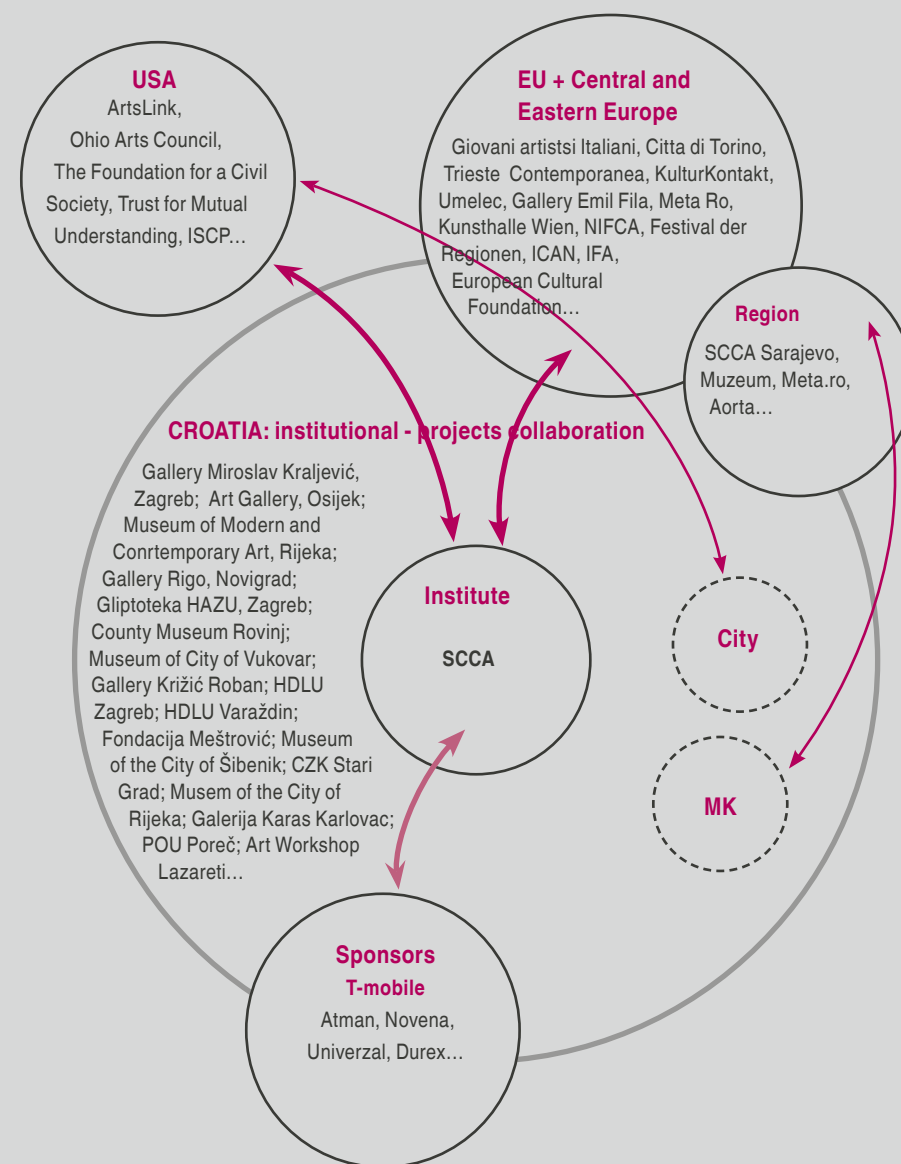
USA
ArtsLink,
Ohio Arts Council,
The Foundation for a Civil Society, Trust for Mutual Understanding, ISCP…

EU + Central and Eastern Europe
Giovani artistsi Italiani, Citta di Torino, Trieste Contemporanea, KulturKontakt, Umelec, Gallery Emil Fila, Meta Ro, Kunsthalle Wien, NIFCA, Festival der Regionen, ICAN, IFA, European Cultural Foundation…

Region
SCCA Sarajevo, Muzeum, Meta.ro, Aorta…

CROATIA: institutional - projects collaboration
Gallery Miroslav Kraljević, Zagreb; Art Gallery, Osijek; Museum of Modern and Conrtemporary Art, Rijeka; Gallery Rigo, Novigrad; Gliptoteka HAZU, Zagreb; County Museum Rovinj; Museum of City of Vukovar; Gallery Križić Roban; HDLU Zagreb; HDLU Varaždin; Fondacija Meštrović; Museum of the City of Šibenik; CZK Stari Grad; Musem of the City of Rijeka; Galerija Karas Karlovac; POU Poreč; Art Workshop Lazareti…

Institute
SCCA

City

MK

Sponsors
T-mobile
Atman, Novena, Univerzal, Durex…